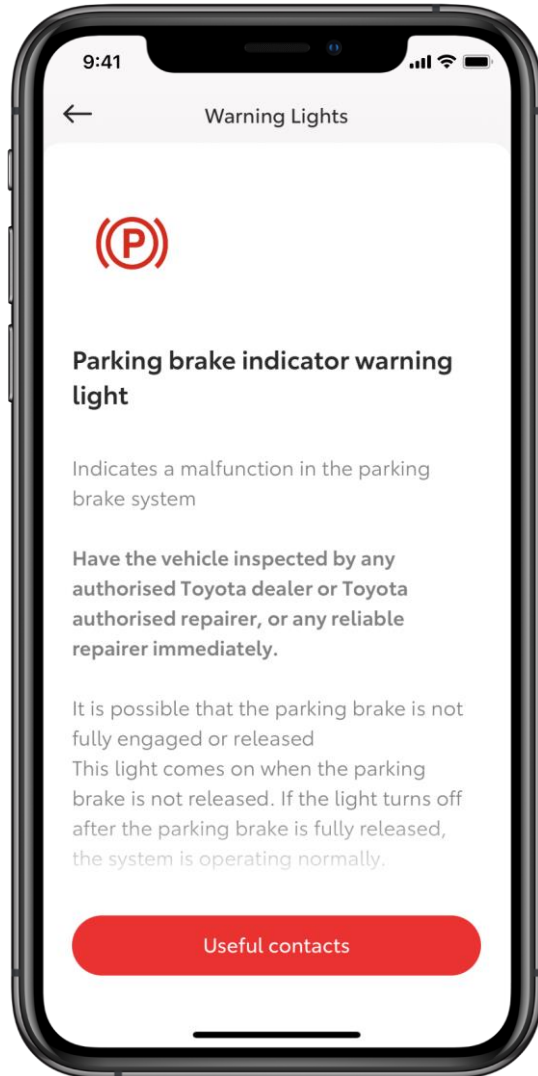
9:41

←

Warning Lights

(P)

Parking brake indicator warning light

Indicates a malfunction in the parking brake system

**Have the vehicle inspected by any authorised Toyota dealer or Toyota authorised repairer, or any reliable repairer immediately.**

It is possible that the parking brake is not fully engaged or released
This light comes on when the parking brake is not released. If the light turns off after the parking brake is fully released, the system is operating normally.

Useful contacts